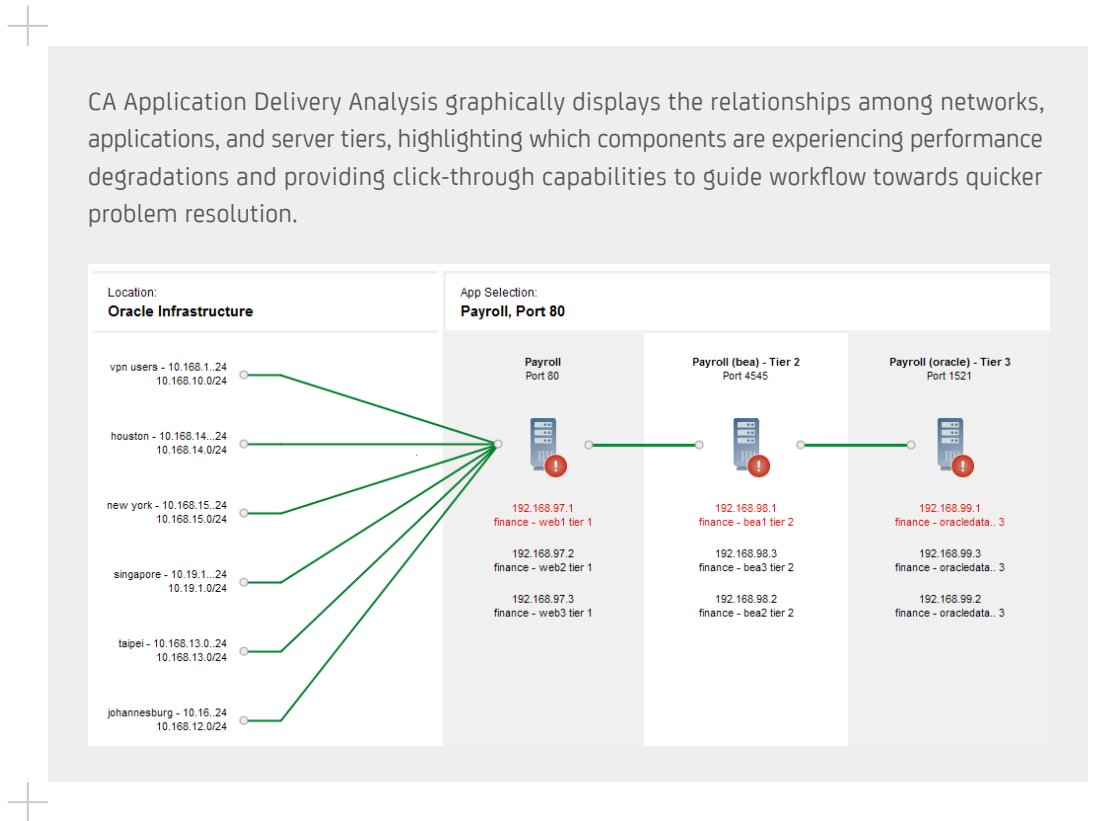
CA Application Delivery Analysis graphically displays the relationships among networks, applications, and server tiers, highlighting which components are experiencing performance degradations and providing click-through capabilities to guide workflow towards quicker problem resolution.

Location:
Oracle Infrastructure

App Selection:
Payroll, Port 80

vpn users - 10.168.1..24
10.168.10.0/24

houston - 10.168.14...24
10.168.14.0/24

new york - 10.168.15..24
10.168.15.0/24

singapore - 10.19.1...24
10.19.1.0/24

taipei - 10.168.13.0..24
10.168.13.0/24

johannesburg - 10.16..24
10.168.12.0/24

Payroll
Port 80

192.168.97.1
finance - web1 tier 1

192.168.97.2
finance - web2 tier 1

192.168.97.3
finance - web3 tier 1

Payroll (bea) - Tier 2
Port 4545

192.168.98.1
finance - bea1 tier 2

192.168.98.3
finance - bea3 tier 2

192.168.98.2
finance - bea2 tier 2

Payroll (oracle) - Tier 3
Port 1521

192.168.99.1
finance - oracledata.. 3

192.168.99.3
finance - oracledata.. 3

192.168.99.2
finance - oracledata.. 3